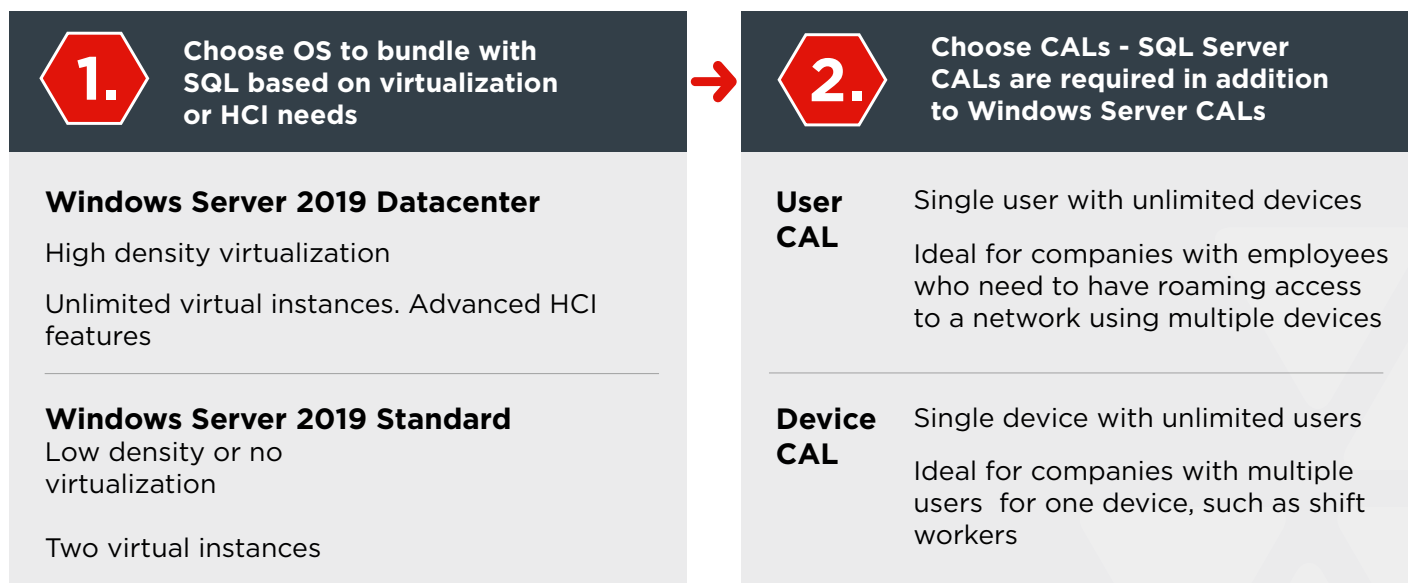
1.

Choose OS to bundle with SQL based on virtualization or HCI needs

Windows Server 2019 Datacenter

High density virtualization

Unlimited virtual instances. Advanced HCI features

Windows Server 2019 Standard

Low density or no virtualization

Two virtual instances

2.

Choose CALs - SQL Server CALs are required in addition to Windows Server CALs

User CAL

Single user with unlimited devices

Ideal for companies with employees who need to have roaming access to a network using multiple devices

Device CAL

Single device with unlimited users

Ideal for companies with multiple users for one device, such as shift workers